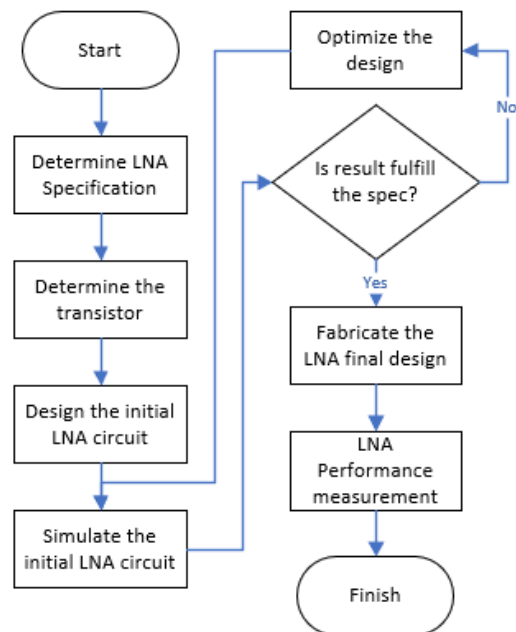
Start

Determine LNA Specification

Determine the transistor

Design the initial LNA circuit

Simulate the initial LNA circuit

Optimize the design

No

Is result fulfill the spec?

Yes

Fabricate the LNA final design

LNA Performance measurement

Finish